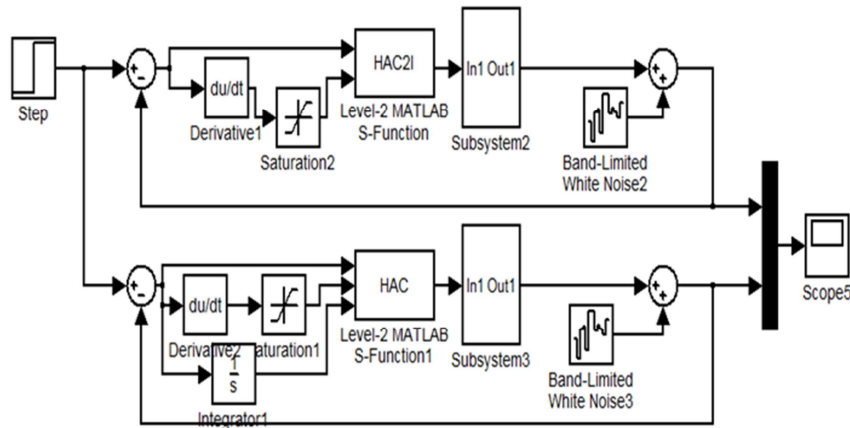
Step

+
-

du/dt

Derivative1

Saturation2

HAC2I

Level-2 MATLAB S-Function

In1 Out1

Subsystem2

+
+

Band-Limited White Noise2

Scope5

+
-

du/dt

Derivative2

Saturation1

$\frac{1}{s}$

Integrator1

HAC

Level-2 MATLAB S-Function1

In1 Out1

Subsystem3

+
+

Band-Limited White Noise3